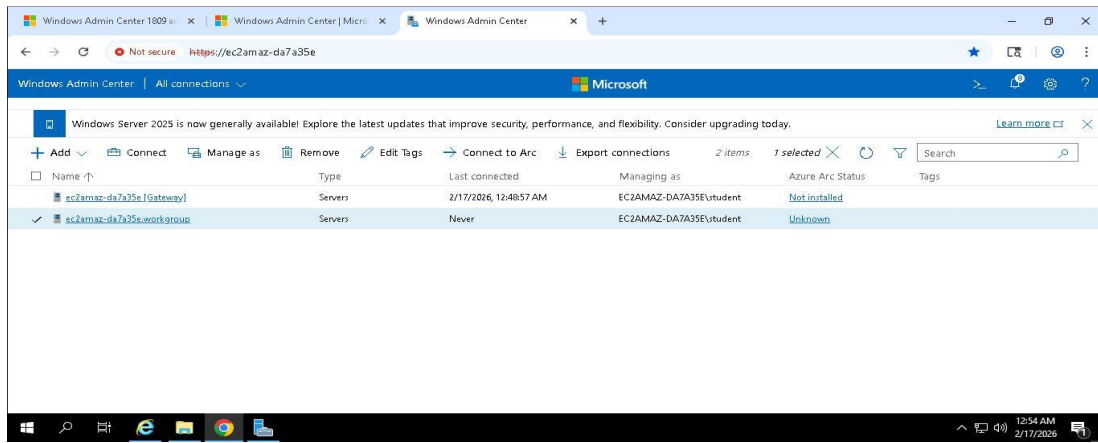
Windows Admin Center 1809 a ×
Windows Admin Center | Micro ×
Windows Admin Center ×
+

Not secure https://ec2amaz-da7a35e

Windows Admin Center | All connections

Microsoft

Windows Server 2025 is now generally available! Explore the latest updates that improve security, performance, and flexibility. Consider upgrading today.
Learn more

+ Add
Connect
Manage as
Remove
Edit Tags
→ Connect to Arc
Export connections
2 items
1 selected
Search

| Name ↑ | Type | Last connected | Managing as | Azure Arc Status | Tags |
|---|---|---|---|---|---|
| ec2amaz-da7a35e [Gateway] | Servers | 2/17/2026, 12:48:57 AM | EC2AMAZ-DA7A35E\student | Not installed | |
| ec2amaz-da7a35e.workgroup | Servers | Never | EC2AMAZ-DA7A35E\student | Unknown | |

12:54 AM
2/17/2026